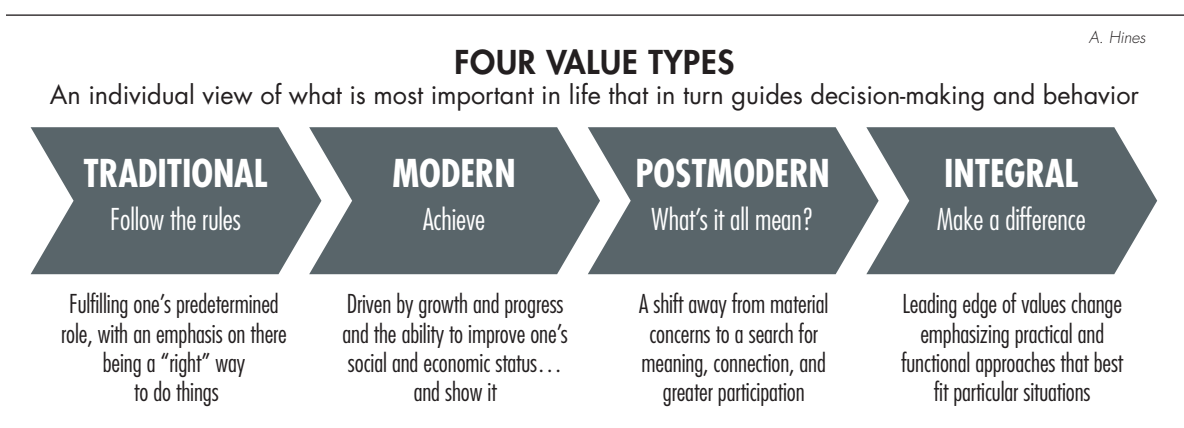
A. Hines

FOUR VALUE TYPES

An individual view of what is most important in life that in turn guides decision-making and behavior

TRADITIONAL
Follow the rules

MODERN
Achieve

POSTMODERN
What's it all mean?

INTEGRAL
Make a difference

Fulfilling one's predetermined role, with an emphasis on there being a "right" way to do things

Driven by growth and progress and the ability to improve one's social and economic status… and show it

A shift away from material concerns to a search for meaning, connection, and greater participation

Leading edge of values change emphasizing practical and functional approaches that best fit particular situations